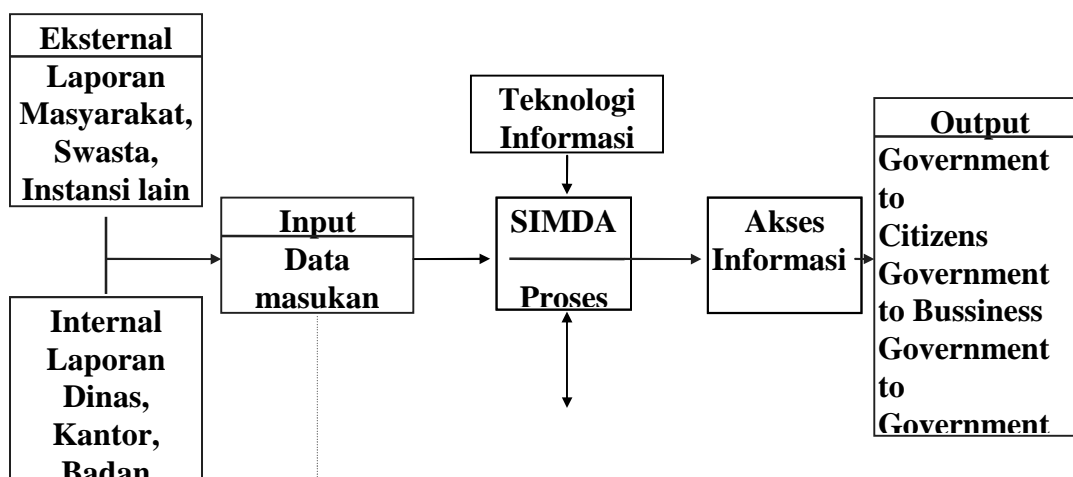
Eksternal
Laporan Masyarakat, Swasta, Instansi lain

Internal
Laporan Dinas, Kantor, Badan

Input
Data masukan

Teknologi Informasi

SIMDA
Proses

Akses Informasi

Output
Government to Citizens
Government to Bussiness
Government to Government